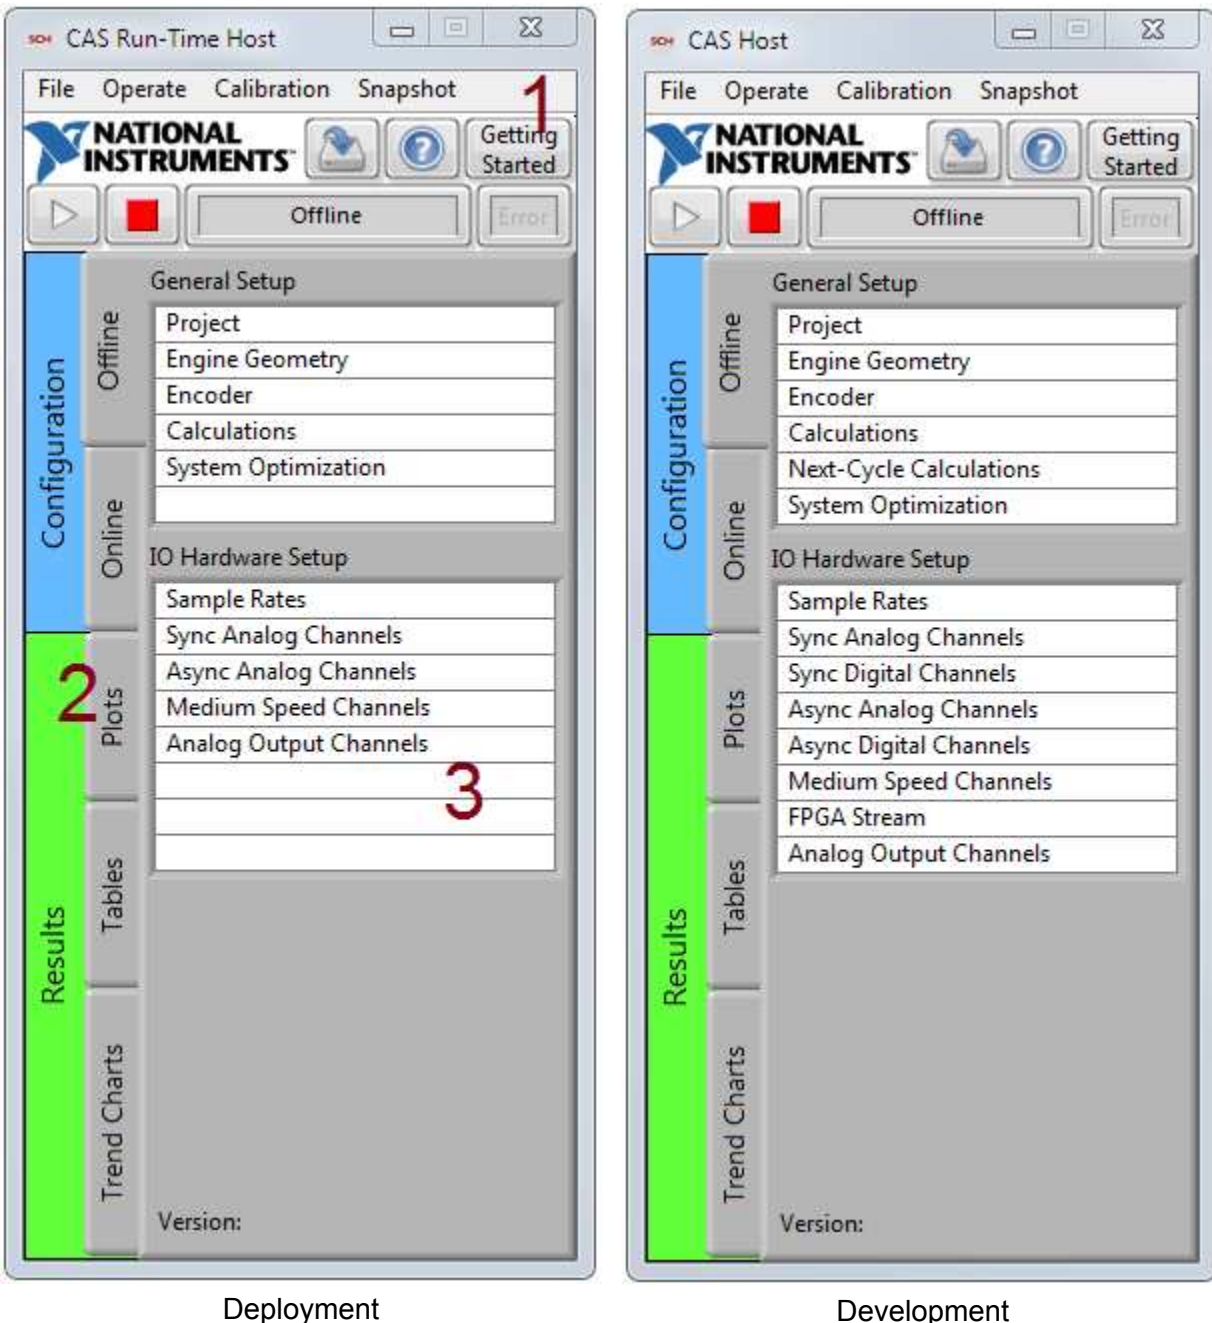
CAS Run-Time Host

File Operate Calibration Snapshot 1

NATIONAL INSTRUMENTS

Getting Started

Offline

Error

Configuration

Offline

Online

General Setup

Project
Engine Geometry
Encoder
Calculations
System Optimization

IO Hardware Setup

Sample Rates
Sync Analog Channels
Async Analog Channels
Medium Speed Channels
Analog Output Channels

3

Results

2 Plots

Tables

Trend Charts

Version:

Deployment

CAS Host

File Operate Calibration Snapshot

NATIONAL INSTRUMENTS

Getting Started

Offline

Error

Configuration

Offline

Online

General Setup

Project
Engine Geometry
Encoder
Calculations
Next-Cycle Calculations
System Optimization

IO Hardware Setup

Sample Rates
Sync Analog Channels
Sync Digital Channels
Async Analog Channels
Async Digital Channels
Medium Speed Channels
FPGA Stream
Analog Output Channels

Results

Plots

Tables

Trend Charts

Version:

Development